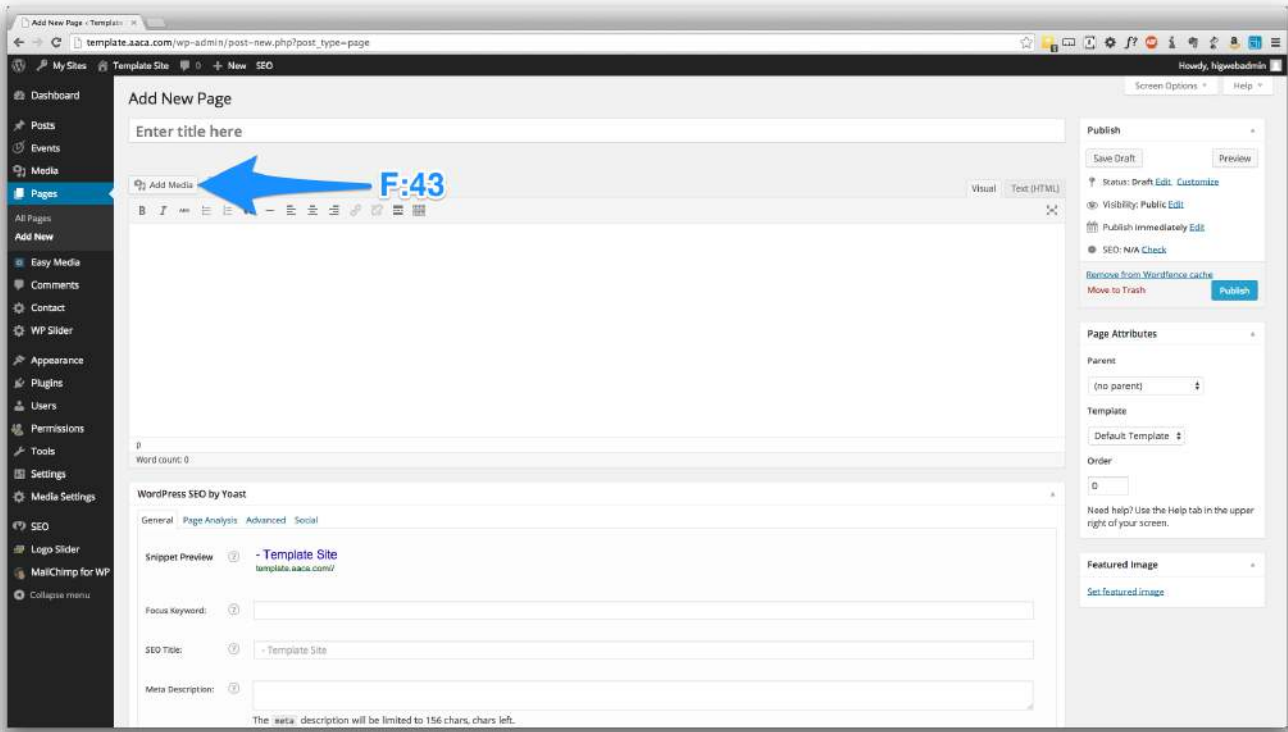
Add New Page ‹ Templat

template.aaca.com/wp-admin/post-new.php?post_type=page

My Sites Template Site 0 + New SEO

Howdy, higwebadmin

Screen Options Help

Dashboard
Posts
Events
Media
Pages
All Pages
Add New
Easy Media
Comments
Contact
WP Slider
Appearance
Plugins
Users
Permissions
Tools
Settings
Media Settings
SEO
Logo Slider
MailChimp for WP
Collapse menu

Add New Page

Enter title here

Add Media

F:43

Visual Text (HTML)

p
Word count: 0

WordPress SEO by Yoast

General Page Analysis Advanced Social

Snippet Preview - Template Site
template.aaca.com/

Focus Keyword:

SEO Title: - Template Site

Meta Description:

The meta description will be limited to 156 chars, chars left.

Publish

Save Draft Preview

Status: Draft Edit Customize

Visibility: Public Edit

Publish immediately Edit

SEO: N/A Check

Remove from Wordfence cache

Move to Trash Publish

Page Attributes

Parent

(no parent)

Template

Default Template

Order

0

Need help? Use the Help tab in the upper right of your screen.

Featured Image

Set featured image